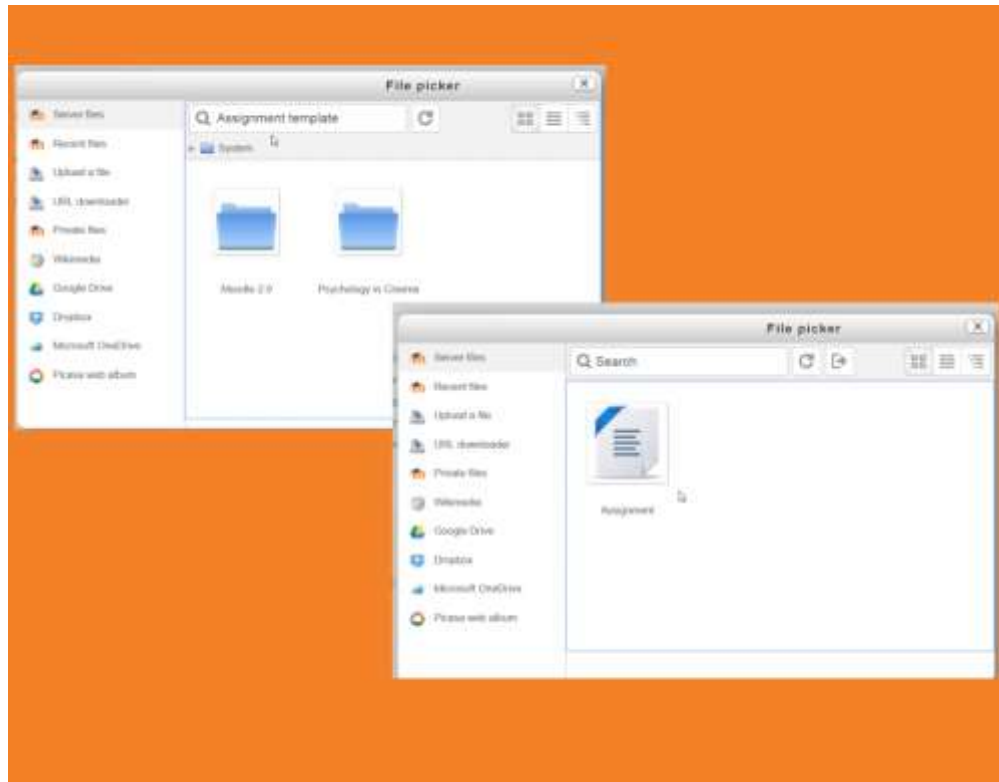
File picker

Server files
Recent files
Upload a file
URL downloader
Private files
Wikimedia
Google Drive
Dropbox
Microsoft OneDrive
Picasa web album

Assignment template

System

Moodle 2.9

Psychology in Cinema

File picker

Server files
Recent files
Upload a file
URL downloader
Private files
Wikimedia
Google Drive
Dropbox
Microsoft OneDrive
Picasa web album

Search

Assignment